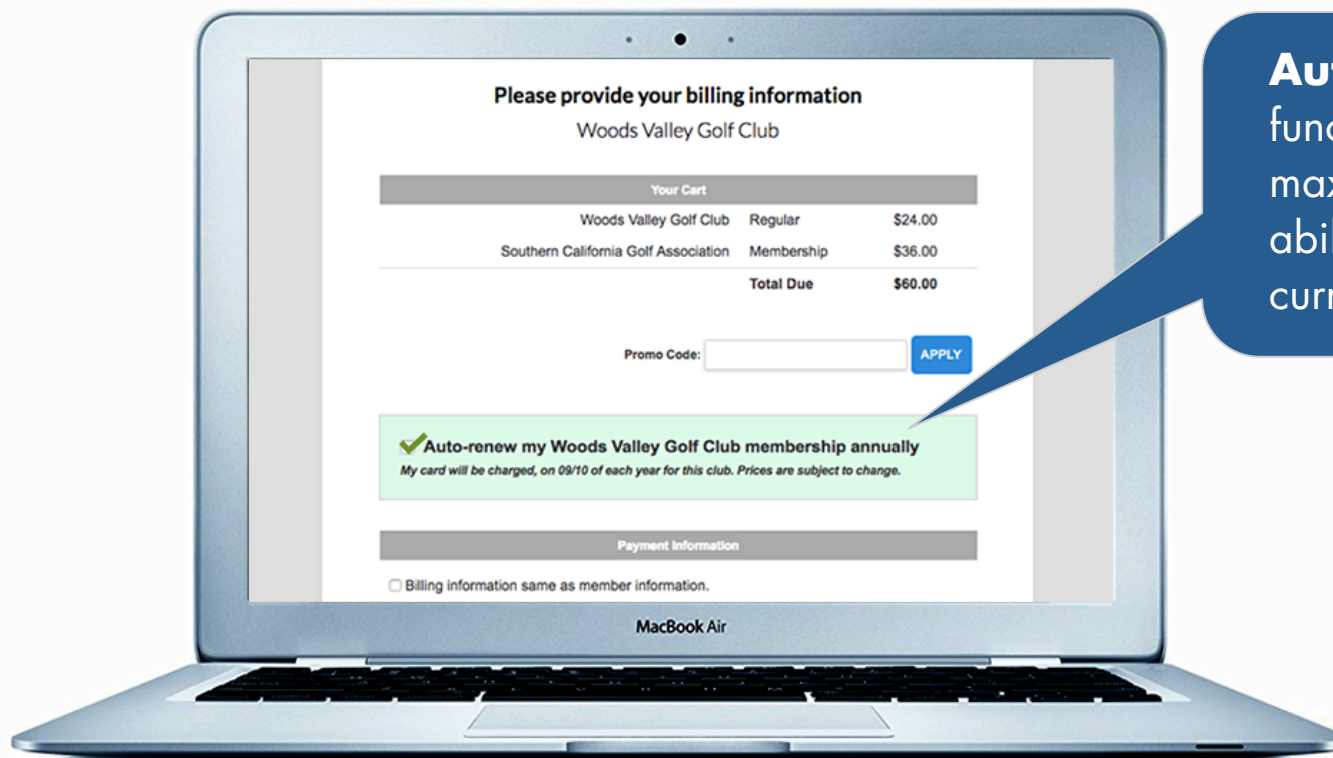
Please provide your billing information

Woods Valley Golf Club

| Your Cart | | |
|---|---|---|
| Woods Valley Golf Club | Regular | \$24.00 |
| Southern California Golf Association | Membership | \$36.00 |
| | Total Due | \$60.00 |

Promo Code: APPLY

Auto-renew my Woods Valley Golf Club membership annually

My card will be charged, on 09/10 of each year for this club. Prices are subject to change.

Payment Information

Billing information same as member information.

MacBook Air

Au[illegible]
fun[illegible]
max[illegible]
abi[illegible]
cur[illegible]